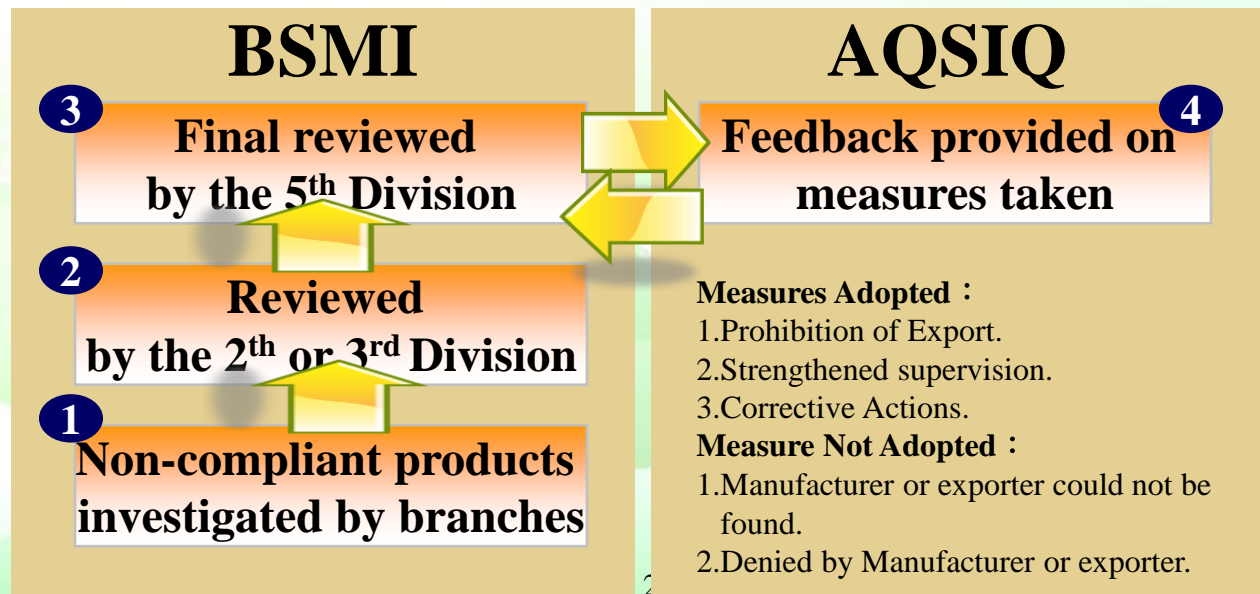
BSMI

3

Final reviewed by the 5$^{th}$ Division

2

Reviewed by the 2$^{th}$ or 3$^{rd}$ Division

1

Non-compliant products investigated by branches

AQSIQ

4

Feedback provided on measures taken

Measures Adopted：

1.Prohibition of Export.

2.Strengthened supervision.

3.Corrective Actions.

Measure Not Adopted：

1.Manufacturer or exporter could not be found.

2.Denied by Manufacturer or exporter.

2